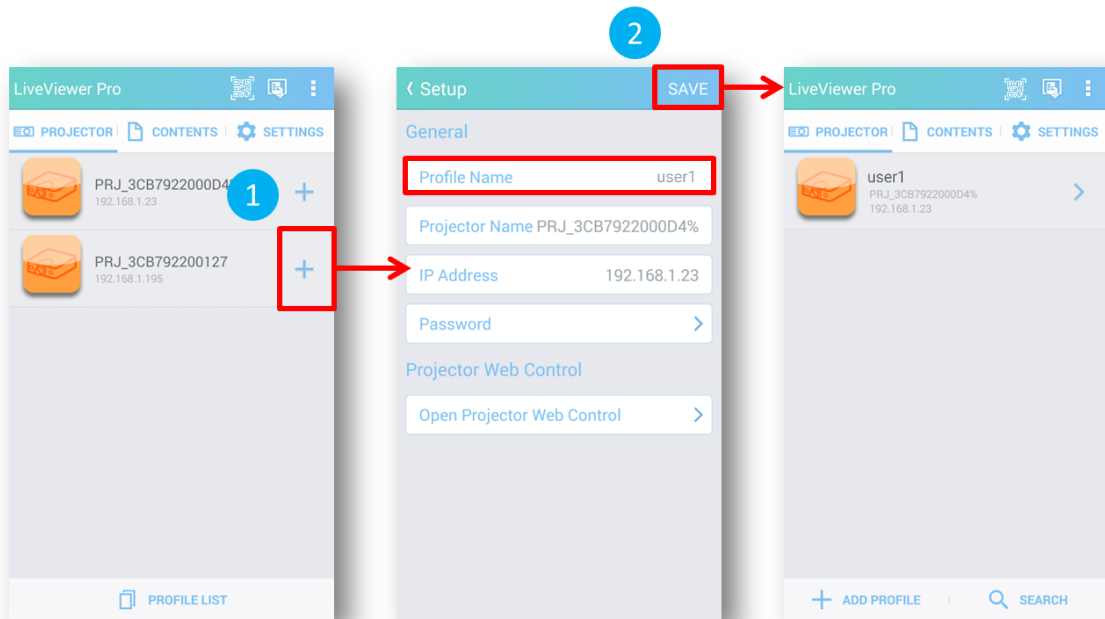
2

LiveViewer Pro

PROJECTOR CONTENTS SETTINGS

PRJ_3CB7922000D4
192.168.1.23

1

PRJ_3CB792200127
192.168.1.195

PROFILE LIST

‹ Setup SAVE

General

Profile Name user1

Projector Name PRJ_3CB7922000D4%

IP Address 192.168.1.23

Password

Projector Web Control

Open Projector Web Control

LiveViewer Pro

PROJECTOR CONTENTS SETTINGS

user1
PRJ_3CB7922000D4%
192.168.1.23

ADD PROFILE SEARCH